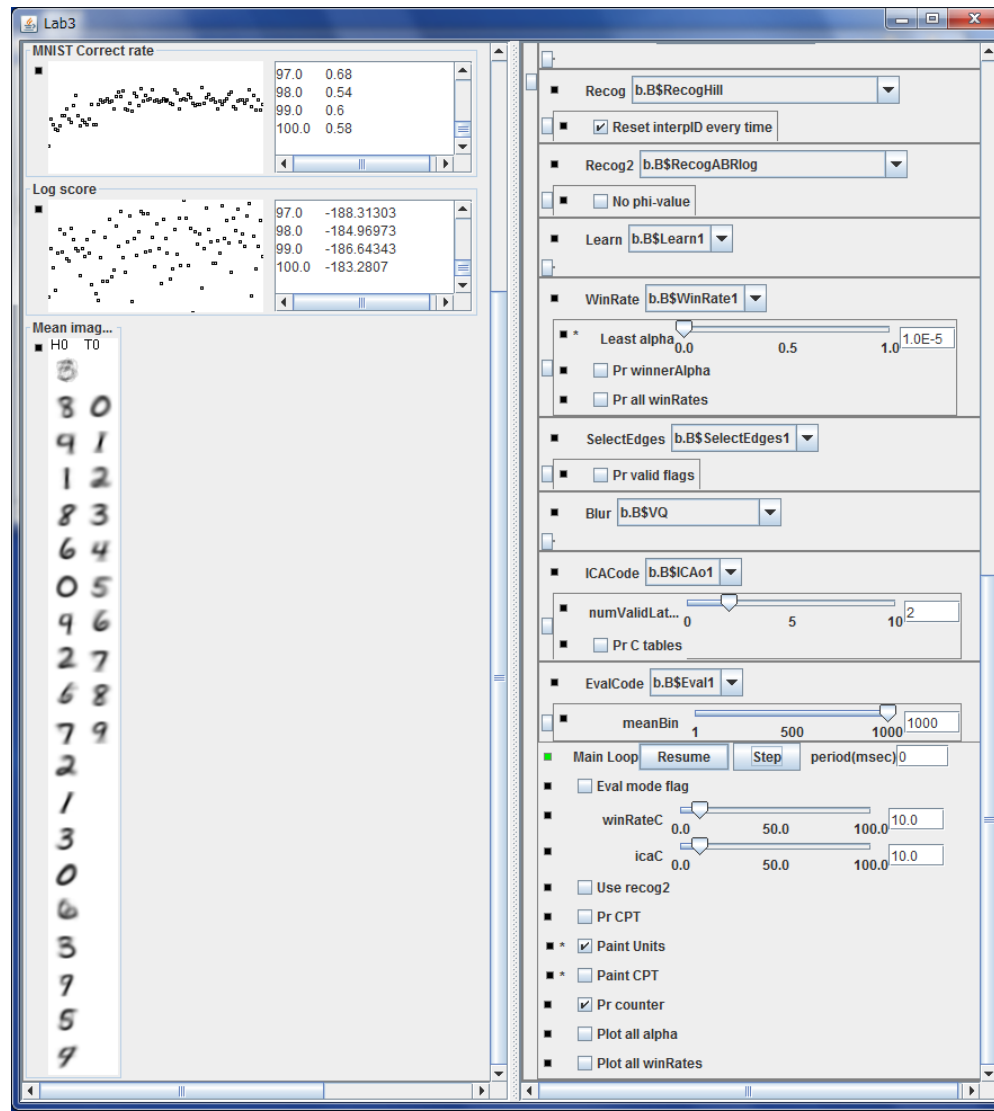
Lab3

MNIST Correct rate

| | |
|---|---|
| 97.0 | 0.68 |
| 98.0 | 0.54 |
| 99.0 | 0.6 |
| 100.0 | 0.58 |

Log score

| | |
|---|---|
| 97.0 | -188.31303 |
| 98.0 | -184.96973 |
| 99.0 | -186.64343 |
| 100.0 | -183.2807 |

Mean imag...
H0 T0
8 0
9 1
1 2
8 3
6 4
0 5
9 6
2 7
6 8
7 9
2
1
3
0
6
3
7
5
9

Recog b.B$RecogHill
Reset interpID every time
Recog2 b.B$RecogABRlog
No phi-value
Learn b.B$Learn1
WinRate b.B$WinRate1
Least alpha 0.0 0.5 1.0 1.0E-5
Pr winnerAlpha
Pr all winRates
SelectEdges b.B$SelectEdges1
Pr valid flags
Blur b.B$VQ
ICACode b.B$ICAo1
numValidLat... 0 5 10 2
Pr C tables
EvalCode b.B$Eval1
meanBin 1 500 1000 1000
Main Loop Resume Step period(msec) 0
Eval mode flag
winRateC 0.0 50.0 100.0 10.0
icaC 0.0 50.0 100.0 10.0
Use recog2
Pr CPT
Paint Units
Paint CPT
Pr counter
Plot all alpha
Plot all winRates